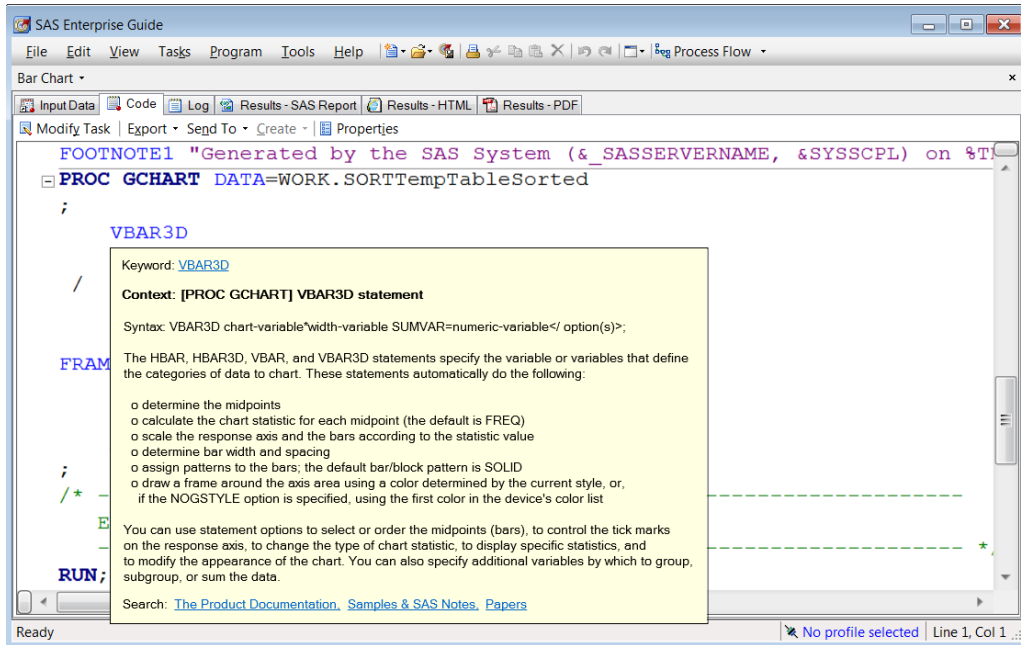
SAS Enterprise Guide

File Edit View Tasks Program Tools Help Process Flow

Bar Chart

Input Data Code Log Results - SAS Report Results - HTML Results - PDF

Modify Task Export Send To Create Properties

FOOTNOTE1 "Generated by the SAS System (&_SASSERVERNAME, &SYSSCPL) on %T
PROC GCHART DATA=WORK.SORTTempTableSorted
;
VBAR3D
/
FRAM
;
/* ---------------------------------------------------------------
E
--------------------------------------------------------------- *
RUN;

Keyword: VBAR3D

Context: [PROC GCHART] VBAR3D statement

Syntax: VBAR3D chart-variable*width-variable SUMVAR=numeric-variable</ option(s)>;

The HBAR, HBAR3D, VBAR, and VBAR3D statements specify the variable or variables that define the categories of data to chart. These statements automatically do the following:

o determine the midpoints
o calculate the chart statistic for each midpoint (the default is FREQ)
o scale the response axis and the bars according to the statistic value
o determine bar width and spacing
o assign patterns to the bars; the default bar/block pattern is SOLID
o draw a frame around the axis area using a color determined by the current style, or, if the NOGSTYLE option is specified, using the first color in the device's color list

You can use statement options to select or order the midpoints (bars), to control the tick marks on the response axis, to change the type of chart statistic, to display specific statistics, and to modify the appearance of the chart. You can also specify additional variables by which to group, subgroup, or sum the data.

Search: The Product Documentation, Samples & SAS Notes, Papers

Ready No profile selected Line 1, Col 1